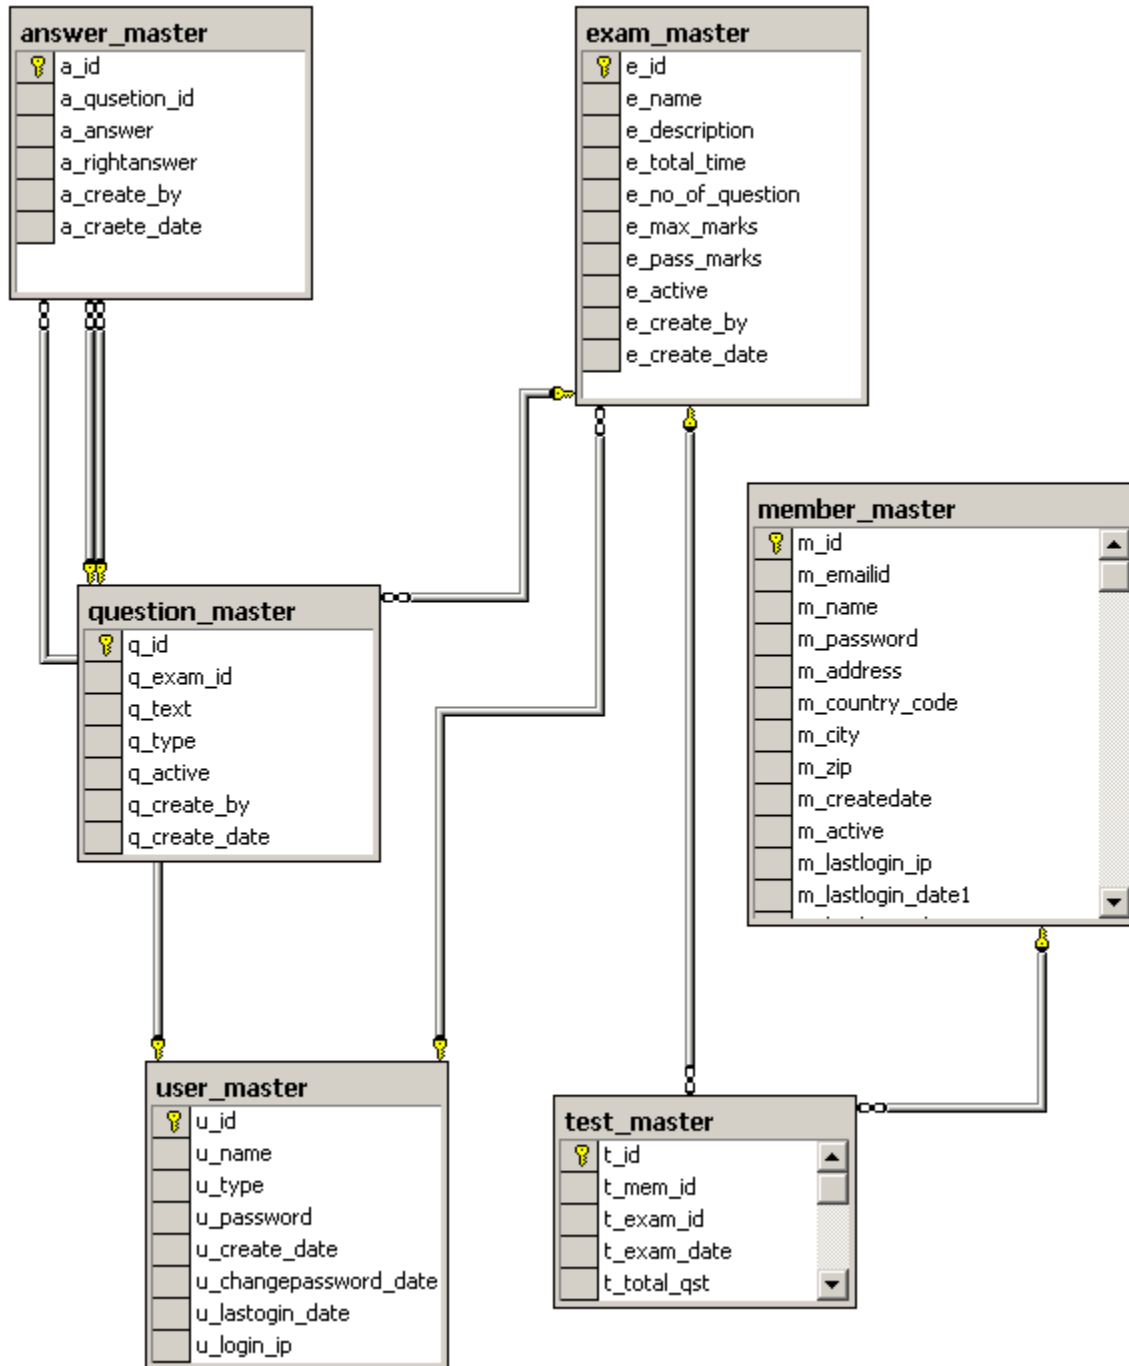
answer_master
a_id
a_qusetion_id
a_answer
a_rightanswer
a_create_by
a_craete_date

exam_master
e_id
e_name
e_description
e_total_time
e_no_of_question
e_max_marks
e_pass_marks
e_active
e_create_by
e_create_date

member_master
m_id
m_emailid
m_name
m_password
m_address
m_country_code
m_city
m_zip
m_createdate
m_active
m_lastlogin_ip
m_lastlogin_date1

question_master
q_id
q_exam_id
q_text
q_type
q_active
q_create_by
q_create_date

user_master
u_id
u_name
u_type
u_password
u_create_date
u_changepassword_date
u_lastogin_date
u_login_ip

test_master
t_id
t_mem_id
t_exam_id
t_exam_date
t_total_qst